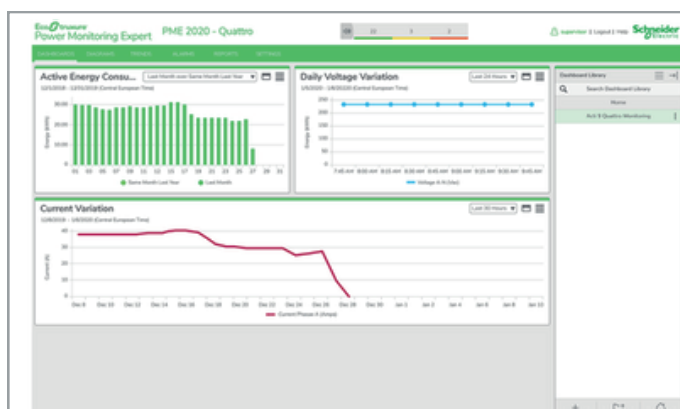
EcoStruxure Power Monitoring Expert PME 2020 - Quattro

supervisor | Logout | Help Schneider Electric

DASHBOARDS DIAGRAMS TRENDS ALARMS REPORTS SETTINGS

Active Energy Consu... Last Month over Same Month Last Year
12/1/2018 - 12/31/2018 (Central European Time)

300
250
200
150
100
50
0

Energy (kWh)

01 03 05 07 09 11 13 15 17 19 21 23 25 27 29 31

Same Month Last Year Last Month

Daily Voltage Variation Last 24 Hours
1/8/2020 - 1/8/2020 (Central European Time)

250
200
150
100
50
0

7:45 AM 8:00 AM 8:15 AM 8:30 AM 8:45 AM 9:00 AM 9:15 AM 9:30 AM 9:45 AM

Voltage A-N (Vac)

Current Variation Last 30 Hours
12/8/2019 - 1/8/2020 (Central European Time)

40
30
20
10
0

Current (A)

Dec 8 Dec 10 Dec 12 Dec 14 Dec 16 Dec 18 Dec 20 Dec 22 Dec 24 Dec 26 Dec 28 Dec 30 Jan 1 Jan 2 Jan 4 Jan 6 Jan 8 Jan 10

Current Phase A (Amps)

Dashboard Library
Search Dashboard Library
Home
Act 8 Quattro Monitoring